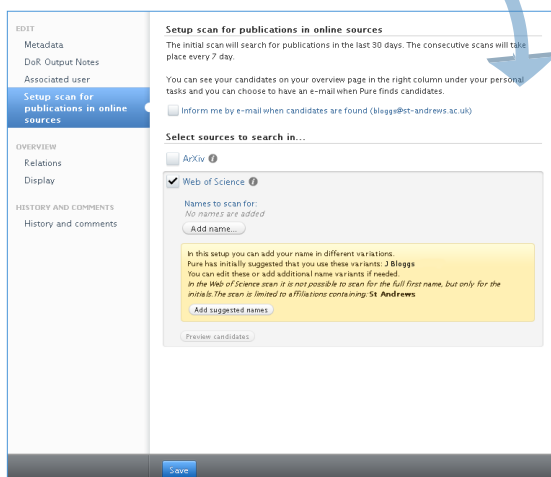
EDIT

Metadata

DoR Output Notes

Associated user

Setup scan for publications in online sources

OVERVIEW

Relations

Display

HISTORY AND COMMENTS

History and comments

Setup scan for publications in online sources

The initial scan will search for publications in the last 30 days. The consecutive scans will take place every 7 day.

You can see your candidates on your overview page in the right column under your personal tasks and you can choose to have an e-mail when Pure finds candidates.

Inform me by e-mail when candidates are found (bloggs@st-andrews.ac.uk)

Select sources to search in...

ArXiv

Web of Science

Names to scan for:
No names are added

Add name...

In this setup you can add your name in different variations.
Pure has initially suggested that you use these variants: J Bloggs
You can edit these or add additional name variants if needed.
In the Web of Science scan it is not possible to scan for the full first name, but only for the initials.The scan is limited to affiliations containing: St Andrews

Add suggested names

Preview candidates

Save